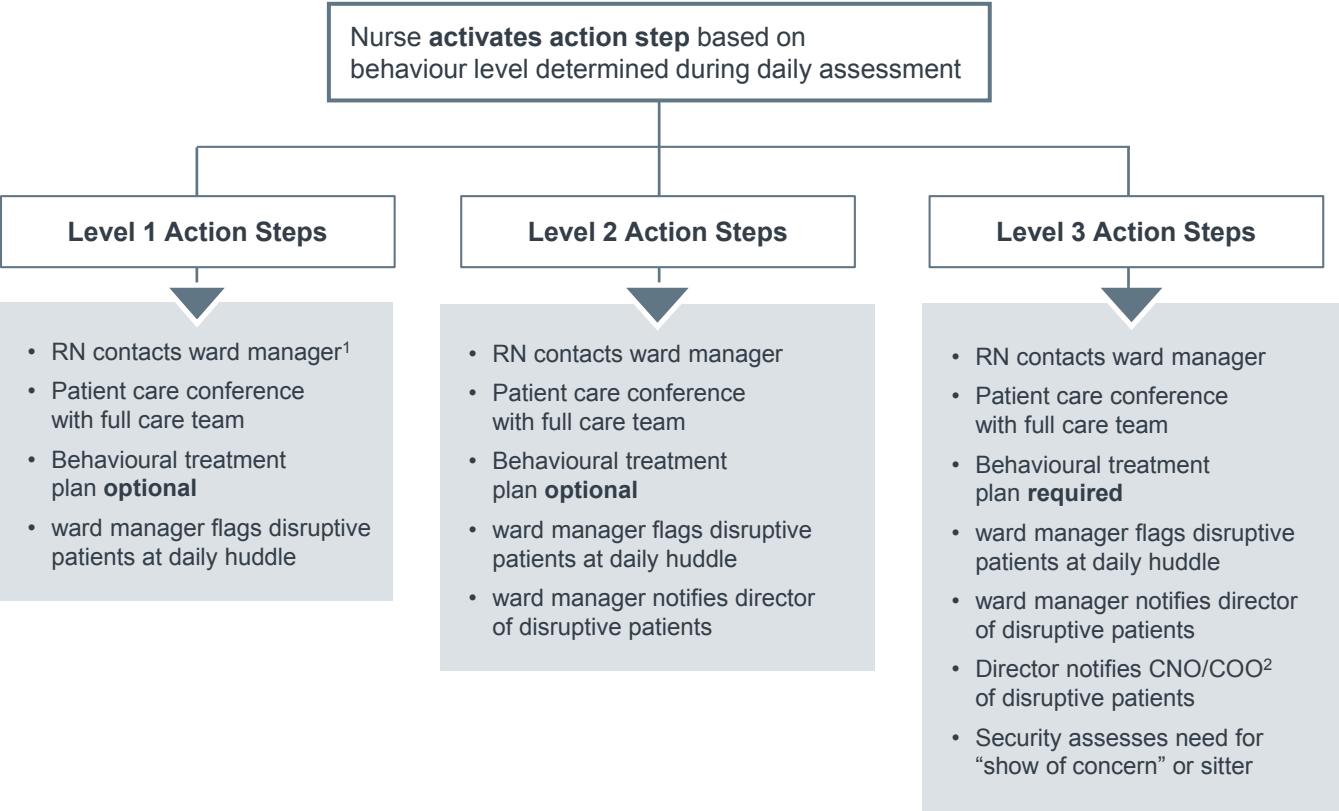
Nurse **activates action step** based on behaviour level determined during daily assessment

**Level 1 Action Steps**

- RN contacts ward manager$^1$
- Patient care conference with full care team
- Behavioural treatment plan **optional**
- ward manager flags disruptive patients at daily huddle

**Level 2 Action Steps**

- RN contacts ward manager
- Patient care conference with full care team
- Behavioural treatment plan **optional**
- ward manager flags disruptive patients at daily huddle
- ward manager notifies director of disruptive patients

**Level 3 Action Steps**

- RN contacts ward manager
- Patient care conference with full care team
- Behavioural treatment plan **required**
- ward manager flags disruptive patients at daily huddle
- ward manager notifies director of disruptive patients
- Director notifies CNO/COO$^2$ of disruptive patients
- Security assesses need for "show of concern" or sitter